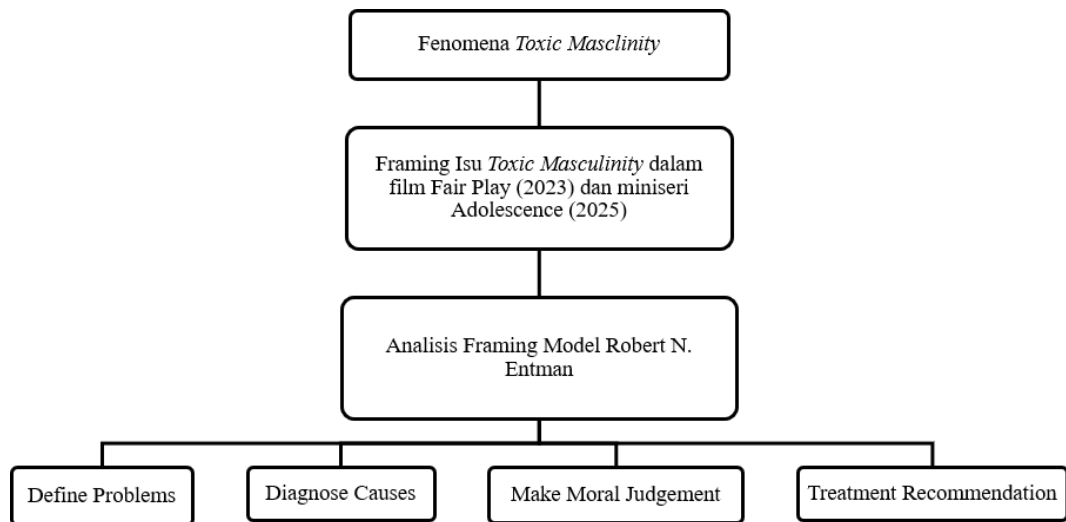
Fenomena *Toxic Masclinity*

Framing Isu *Toxic Masculinity* dalam film Fair Play (2023) dan miniseri Adolescence (2025)

Analisis Framing Model Robert N. Entman

Define Problems

Diagnose Causes

Make Moral Judgement

Treatment Recommendation